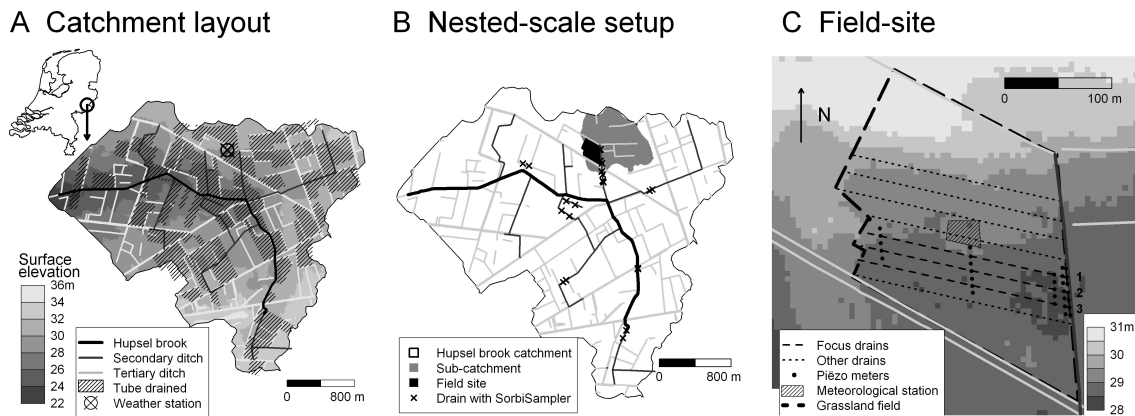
A Catchment layout

Surface elevation
36m
34
32
30
28
26
24
22

Hupsel brook
Secondary ditch
Tertiary ditch
Tube drained
Weather station

0 800 m

B Nested-scale setup

Hupsel brook catchment
Sub-catchment
Field site
Drain with SorbiSampler

0 800 m

C Field-site

N

0 100 m

1
2
3

Focus drains
Other drains
Piëzo meters
Meteorological station
Grassland field

31m
30
29
28